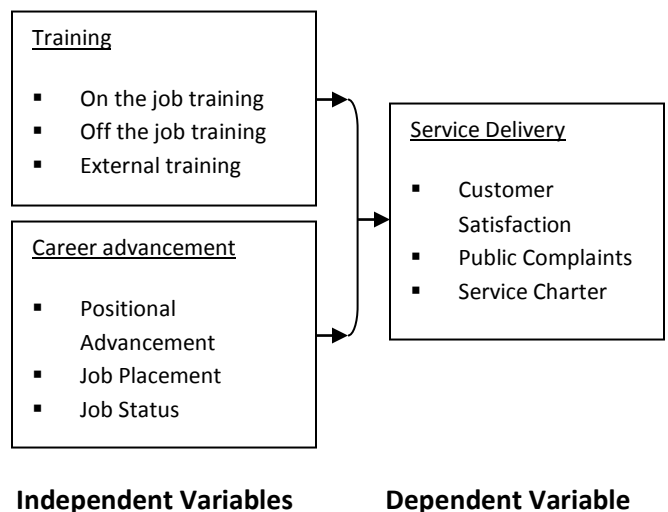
Training

- On the job training
- Off the job training
- External training

Career advancement

- Positional Advancement
- Job Placement
- Job Status

Service Delivery

- Customer Satisfaction
- Public Complaints
- Service Charter

Independent Variables

Dependent Variable